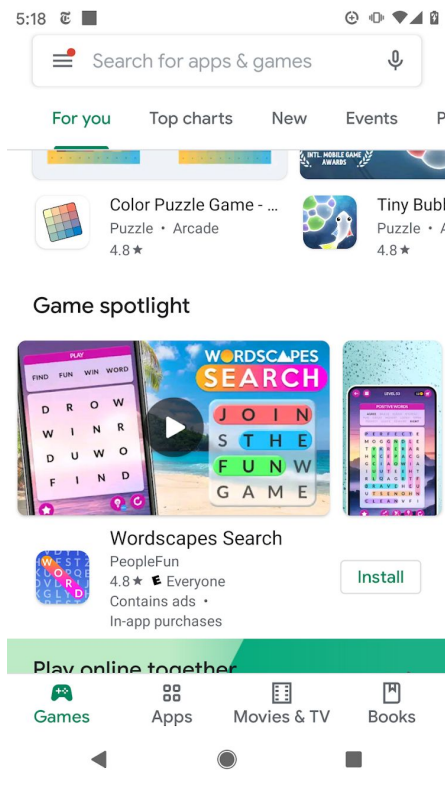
5:18

Search for apps & games

For you Top charts New Events P

INTL. MOBILE GAME AWARDS

Color Puzzle Game - ...
Puzzle • Arcade
4.8★

Tiny Bubl
Puzzle •
4.8★

Game spotlight

PLAY
FIND FUN WIN WORD
D R O W
W I N R
D U W O
F I N D

WORDSCAPES SEARCH
JOIN
THE
FUN W
GAME

Wordscapes Search
PeopleFun
4.8★ Everyone
Contains ads •
In-app purchases

Install

Play online together

Games Apps Movies & TV Books